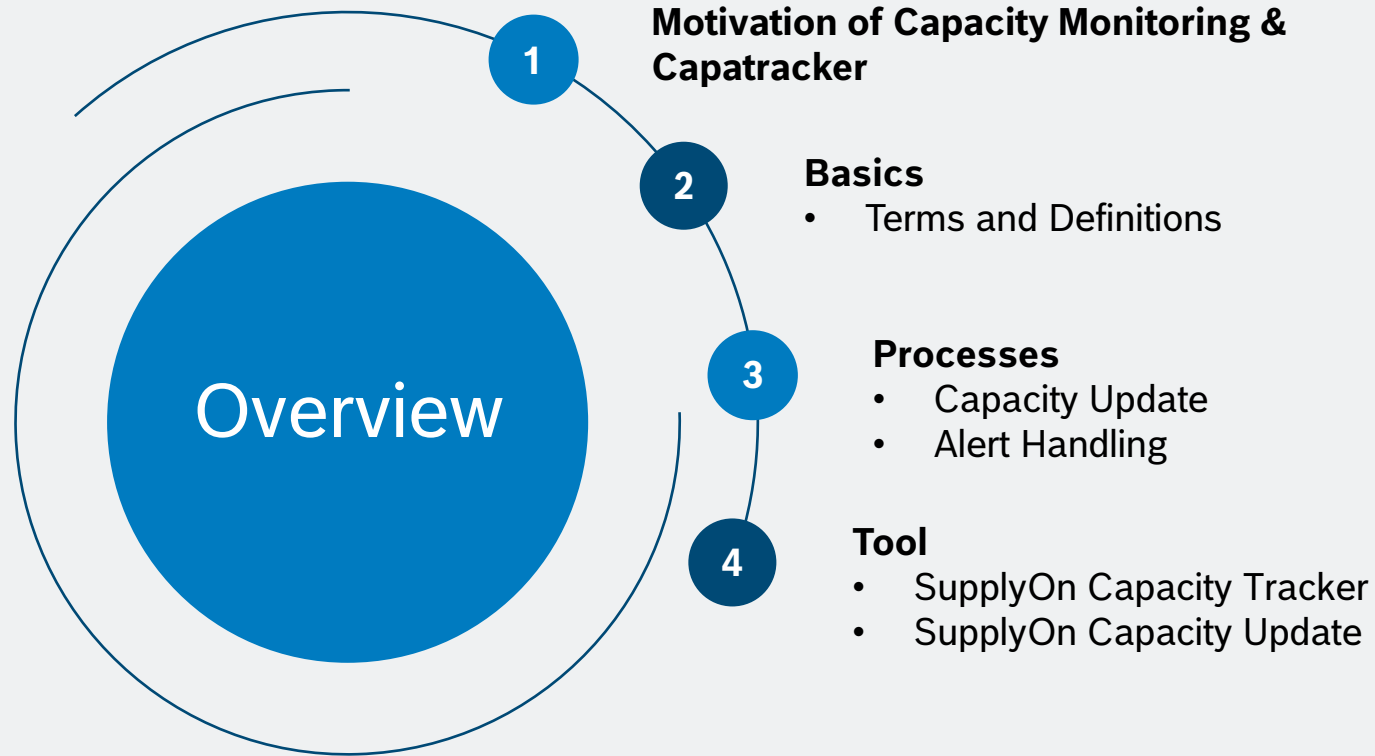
Overview

1 Motivation of Capacity Monitoring & Capatracker

2 Basics
• Terms and Definitions

3 Processes
• Capacity Update
• Alert Handling

4 Tool
• SupplyOn Capacity Tracker
• SupplyOn Capacity Update